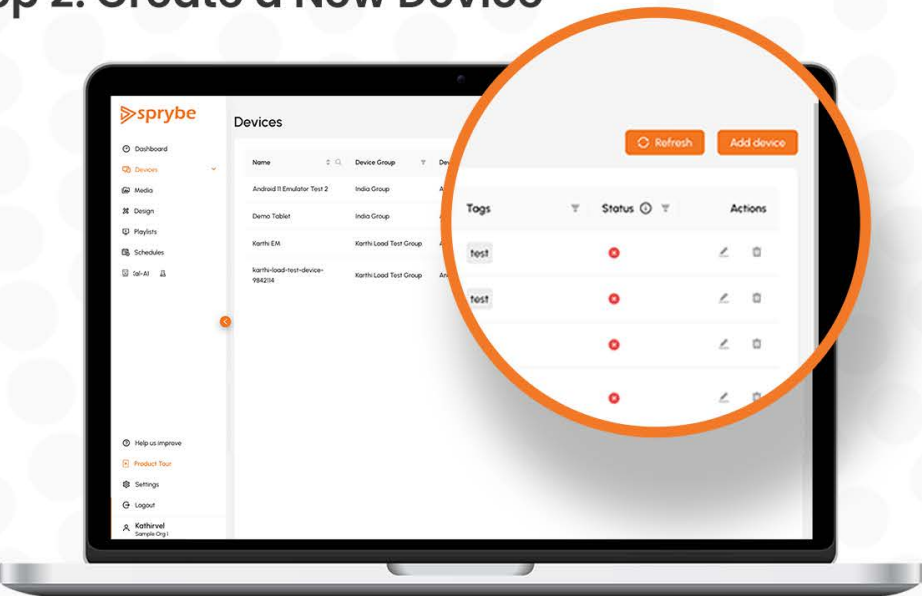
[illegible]p 2: Create a New Device

sprybe

Dashboard
Devices
Media
Design
Playlists
Schedules
tal-AI

Help us improve
Product Tour
Settings
Logout
Kathirvel
Sample Org I

Devices

| Name | Device Group | De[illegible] |
|---|---|---|
| Android 11 Emulator Test 2 | India Group | A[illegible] |
| Demo Tablet | India Group | |
| Karthi EM | Karthi Load Test Group | |
| karthi-load-test-device-9842114 | Karthi Load Test Group | An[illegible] |

Refresh
Add device

| Tags | Status | Actions |
|---|---|---|
| test | | |
| test | | |
| | | |
| | | |